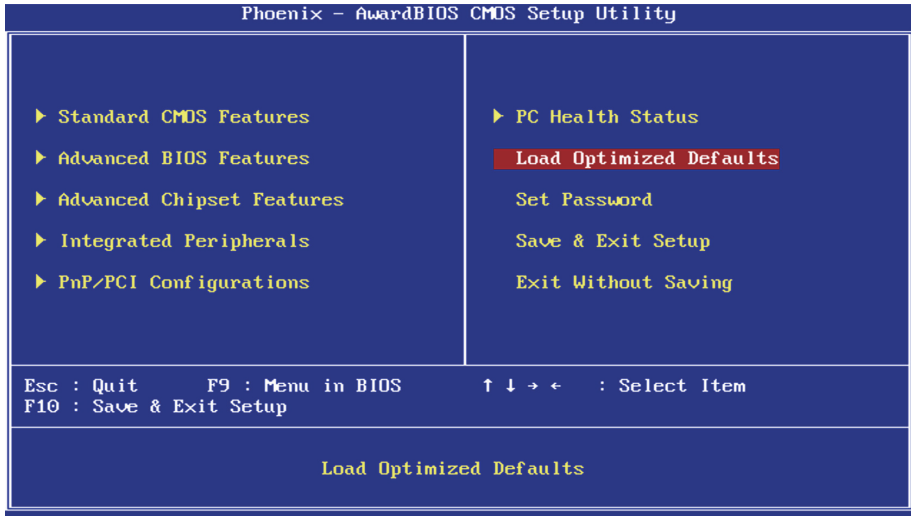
Phoenix - AwardBIOS CMOS Setup Utility

▶ Standard CMOS Features

▶ Advanced BIOS Features

▶ Advanced Chipset Features

▶ Integrated Peripherals

▶ PnP/PCI Configurations

▶ PC Health Status

Load Optimized Defaults

Set Password

Save & Exit Setup

Exit Without Saving

Esc : Quit F9 : Menu in BIOS ↑ ↓ → ← : Select Item
F10 : Save & Exit Setup

Load Optimized Defaults